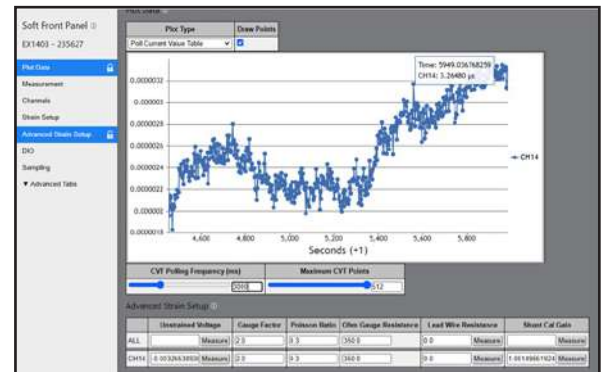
Soft Front Panel
EX1403 - 235627

Plot Data
Measurement
Channels
Strain Setup
Advanced Strain Setup
DIO
Sampling
▼ Advanced Tabs

Plot Data

| Plot Type | Draw Points |
|---|---|
| Poll Current Value Table | ☑ |

Time: 5949.036768259
CH14: 3.26480 µε

0.0000032
0.000003
0.0000028
0.0000026
0.0000024
0.0000022
0.000002
0.0000018

4,600 4,800 5,000 5,200 5,400 5,600 5,800
Seconds (+1)

CH14

| CVT Polling Frequency (ms) | Maximum CVT Points |
|---|---|
| 200 | 512 |

Advanced Strain Setup

| | Unstrained Voltage | Gauge Factor | Poisson Ratio | Ohm Gauge Resistance | Lead Wire Resistance | Shunt Cal Gain |
|---|---|---|---|---|---|---|
| ALL | Measure | 2.0 | 0.3 | 350.0 | 0.0 Measure | Measure |
| CH14 | -0.00326438930 Measure | 2.0 | 0.3 | 350.0 | 0.0 Measure | 1.00149661924 Measure |